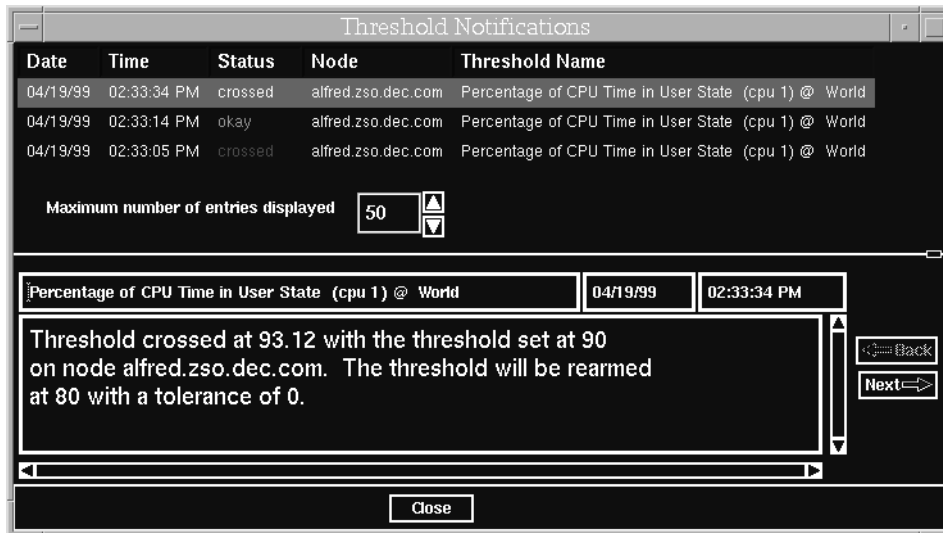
Threshold Notifications

| Date | Time | Status | Node | Threshold Name |
|---|---|---|---|---|
| 04/19/99 | 02:33:34 PM | crossed | alfred.zso.dec.com | Percentage of CPU Time in User State (cpu 1) @ World |
| 04/19/99 | 02:33:14 PM | okay | alfred.zso.dec.com | Percentage of CPU Time in User State (cpu 1) @ World |
| 04/19/99 | 02:33:05 PM | crossed | alfred.zso.dec.com | Percentage of CPU Time in User State (cpu 1) @ World |

Maximum number of entries displayed 50

Percentage of CPU Time in User State (cpu 1) @ World 04/19/99 02:33:34 PM

Threshold crossed at 93.12 with the threshold set at 90 on node alfred.zso.dec.com. The threshold will be rearmed at 80 with a tolerance of 0.

Back

Next

Close